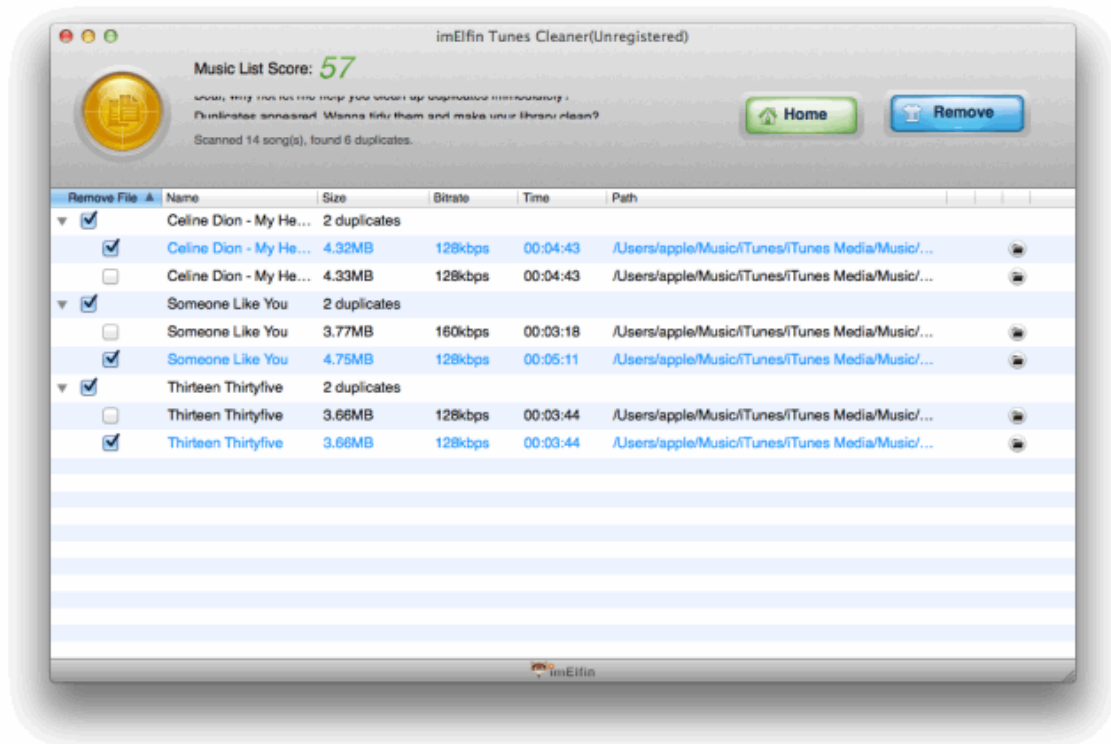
imElfin Tunes Cleaner(Unregistered)

Music List Score: 57

Dear, why not let me help you clean up duplicates immediately?

Duplicates appeared. Wanna tidy them and make your library clean?

Scanned 14 song(s), found 6 duplicates.

Home

Remove

| Remove File | Name | Size | Bitrate | Time | Path |
|---|---|---|---|---|---|
| | Celine Dion - My He... | 2 duplicates | | | |
| | Celine Dion - My He... | 4.32MB | 128kbps | 00:04:43 | /Users/apple/Music/iTunes/iTunes Media/Music/... |
| | Celine Dion - My He... | 4.33MB | 128kbps | 00:04:43 | /Users/apple/Music/iTunes/iTunes Media/Music/... |
| | Someone Like You | 2 duplicates | | | |
| | Someone Like You | 3.77MB | 160kbps | 00:03:18 | /Users/apple/Music/iTunes/iTunes Media/Music/... |
| | Someone Like You | 4.75MB | 128kbps | 00:05:11 | /Users/apple/Music/iTunes/iTunes Media/Music/... |
| | Thirteen Thirtyfive | 2 duplicates | | | |
| | Thirteen Thirtyfive | 3.66MB | 128kbps | 00:03:44 | /Users/apple/Music/iTunes/iTunes Media/Music/... |
| | Thirteen Thirtyfive | 3.66MB | 128kbps | 00:03:44 | /Users/apple/Music/iTunes/iTunes Media/Music/... |

imElfin